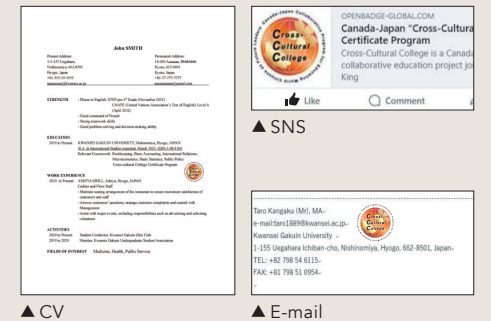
John SMITH

Present Address
Permanent Address

STRENGTH

EDUCATION

WORK EXPERIENCE

ACTIVITIES

FIELDS OF INTEREST Medicine, Health, Public Services

▲ CV

Cross-Cultural College

OPENBADGE-GLOBAL.COM
Canada-Japan "Cross-Cultural Certificate Program
Cross-Cultural College is a Canada collaborative education project jo King

Like
Comment

▲ SNS

Taro Kangaku (Mr), MA
e-mail:taro1889@kwansei.ac.jp
Kwansei Gakuin University
1-155 Uegahara Ichiban-cho, Nishinomiya, Hyogo, 662-8501, Japan
TEL: +82 798 54 6115
FAX: +81 798 51 0954

Cross-Cultural College

▲ E-mail